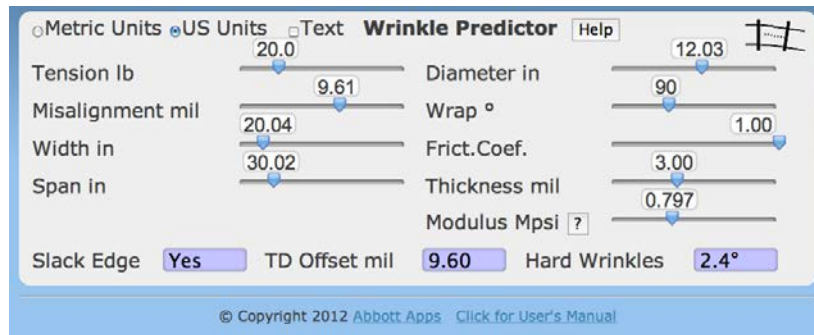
Metric Units US Units Text **Wrinkle Predictor** Help

Tension lb 20.0
Misalignment mil 9.61
Width in 20.04
Span in 30.02

Diameter in 12.03
Wrap ° 90
Frict.Coef. 1.00
Thickness mil 3.00
Modulus Mpsi ? 0.797

Slack Edge Yes
TD Offset mil 9.60
Hard Wrinkles 2.4°

© Copyright 2012 Abbott Apps Click for User's Manual